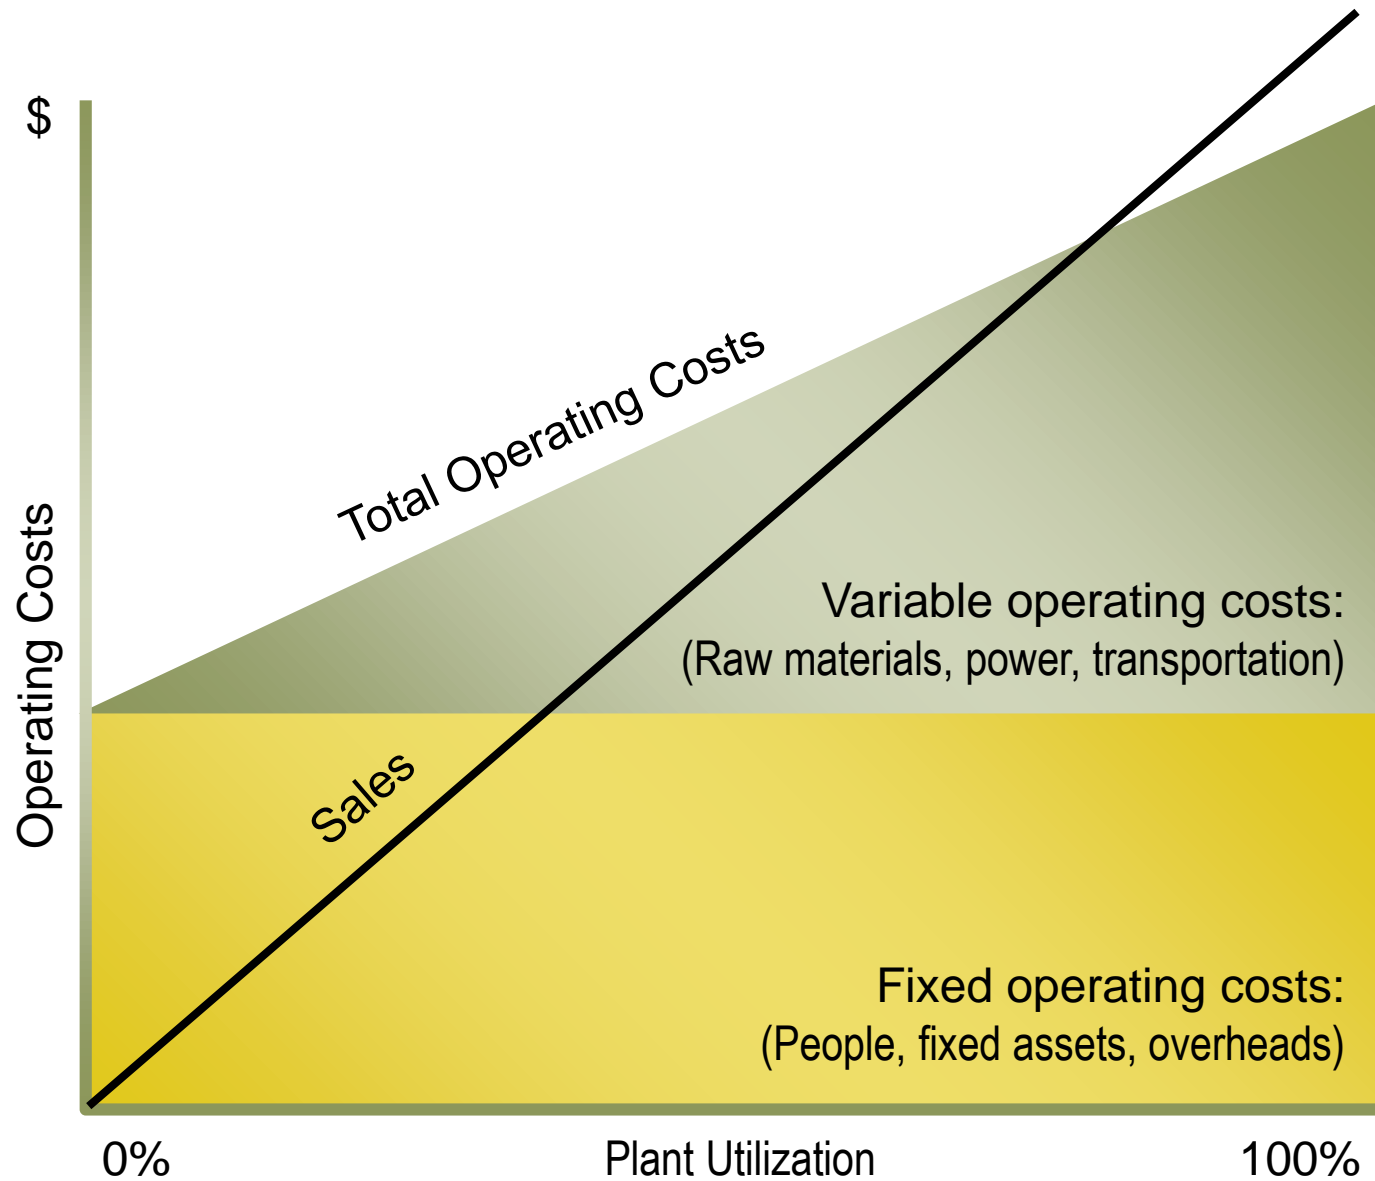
$

Operating Costs

Total Operating Costs

Sales

Variable operating costs:
(Raw materials, power, transportation)

Fixed operating costs:
(People, fixed assets, overheads)

0%

Plant Utilization

100%